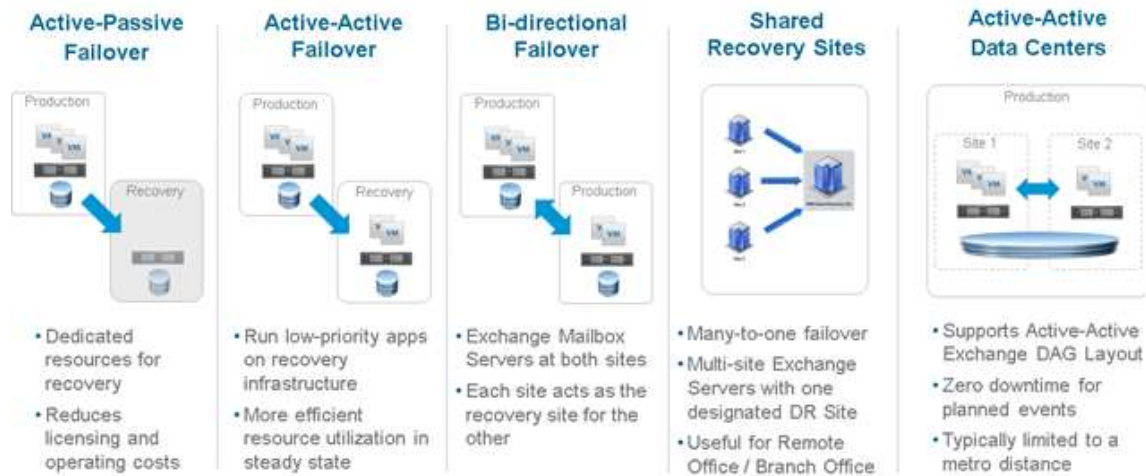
Active-Passive Failover

Production

VM VM VM

Recovery

• Dedicated resources for recovery

• Reduces licensing and operating costs

Active-Active Failover

Production

VM VM VM

Recovery

VM VM

• Run low-priority apps on recovery infrastructure

• More efficient resource utilization in steady state

Bi-directional Failover

Production

VM VM VM

Production

VM VM

• Exchange Mailbox Servers at both sites

• Each site acts as the recovery site for the other

Shared Recovery Sites

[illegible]

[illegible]

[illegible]

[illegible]

• Many-to-one failover

• Multi-site Exchange Servers with one designated DR Site

• Useful for Remote Office / Branch Office

Active-Active Data Centers

Production

Site 1

Site 2

VM VM VM

VM VM

• Supports Active-Active Exchange DAG Layout

• Zero downtime for planned events

• Typically limited to a metro distance